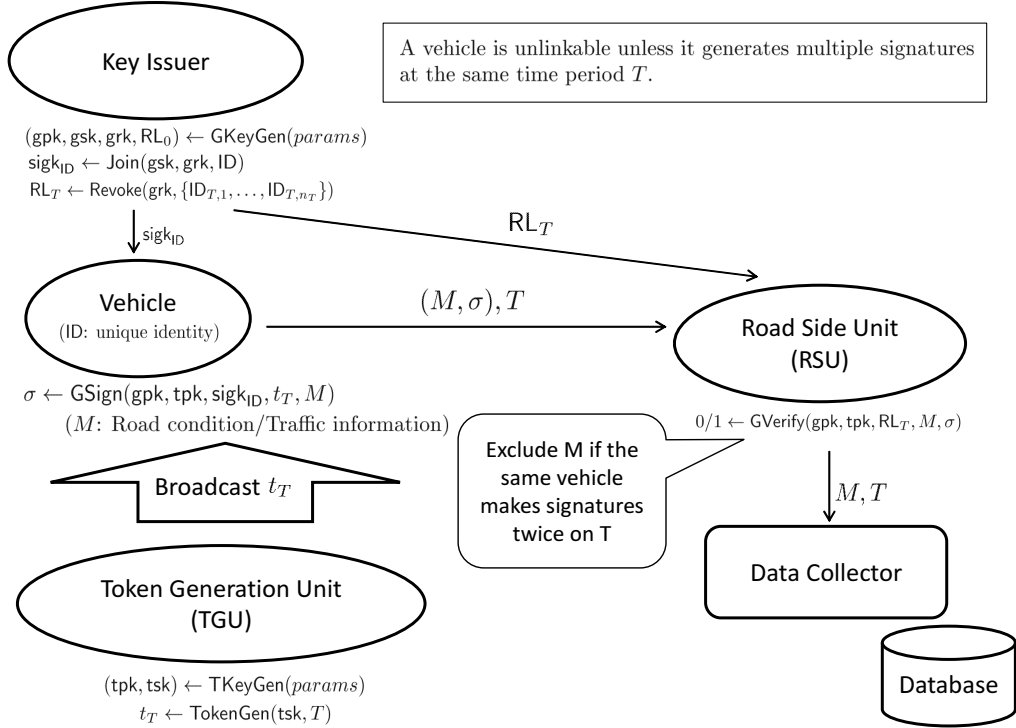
Key Issuer

A vehicle is unlinkable unless it generates multiple signatures at the same time period $T$.

$(\mathsf{gpk}, \mathsf{gsk}, \mathsf{grk}, \mathsf{RL}_0) \leftarrow \mathsf{GKeyGen}(params)$
$\mathsf{sigk}_{\mathsf{ID}} \leftarrow \mathsf{Join}(\mathsf{gsk}, \mathsf{grk}, \mathsf{ID})$
$\mathsf{RL}_T \leftarrow \mathsf{Revoke}(\mathsf{grk}, \{\mathsf{ID}_{T,1}, \ldots, \mathsf{ID}_{T,n_T}\})$

$\mathsf{sigk}_{\mathsf{ID}}$

$\mathsf{RL}_T$

Vehicle
(ID: unique identity)

$(M, \sigma), T$

Road Side Unit
(RSU)

$\sigma \leftarrow \mathsf{GSign}(\mathsf{gpk}, \mathsf{tpk}, \mathsf{sigk}_{\mathsf{ID}}, t_T, M)$
($M$: Road condition/Traffic information)

$0/1 \leftarrow \mathsf{GVerify}(\mathsf{gpk}, \mathsf{tpk}, \mathsf{RL}_T, M, \sigma)$

Exclude M if the same vehicle makes signatures twice on T

Broadcast $t_T$

$M, T$

Data Collector

Token Generation Unit
(TGU)

Database

$(\mathsf{tpk}, \mathsf{tsk}) \leftarrow \mathsf{TKeyGen}(params)$
$t_T \leftarrow \mathsf{TokenGen}(\mathsf{tsk}, T)$